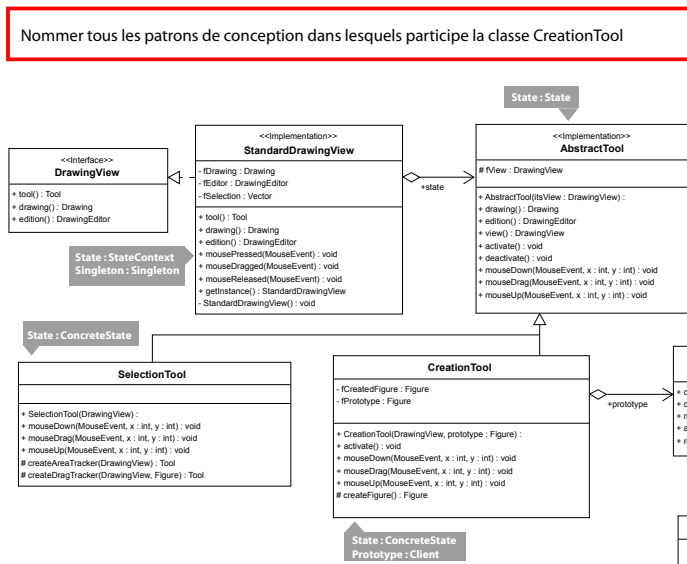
Nommer tous les patrons de conception dans lesquels participe la classe CreationTool

State : State

<<Interface>>
DrawingView

+ tool() : Tool
+ drawing() : Drawing
+ edition() : DrawingEditor

<<Implementation>>
StandardDrawingView

- fDrawing : Drawing
- fEditor : DrawingEditor
- fSelection : Vector

+ tool() : Tool
+ drawing() : Drawing
+ edition() : DrawingEditor
+ mousePressed(MouseEvent) : void
+ mouseDragged(MouseEvent) : void
+ mouseReleased(MouseEvent) : void
+ getInstance() : StandardDrawingView
- StandardDrawingView() : void

+state

<<Implementation>>
AbstractTool

# fView : DrawingView

+ AbstractTool(itsView : DrawingView) :
+ drawing() : Drawing
+ edition() : DrawingEditor
+ view() : DrawingView
+ activate() : void
+ deactivate() : void
+ mouseDown(MouseEvent, x : int, y : int) : void
+ mouseDrag(MouseEvent, x : int, y : int) : void
+ mouseUp(MouseEvent, x : int, y : int) : void

State : StateContext
Singleton : Singleton

State : ConcreteState

SelectionTool

+ SelectionTool(DrawingView) :
+ mouseDown(MouseEvent, x : int, y : int) : void
+ mouseDrag(MouseEvent, x : int, y : int) : void
+ mouseUp(MouseEvent, x : int, y : int) : void
# createAreaTracker(DrawingView) : Tool
# createDragTracker(DrawingView, Figure) : Tool

CreationTool

- fCreatedFigure : Figure
- fPrototype : Figure

+ CreationTool(DrawingView, prototype : Figure) :
+ activate() : void
+ mouseDown(MouseEvent, x : int, y : int) : void
+ mouseDrag(MouseEvent, x : int, y : int) : void
+ mouseUp(MouseEvent, x : int, y : int) : void
# createFigure() : Figure

+prototype

State : ConcreteState
Prototype : Client